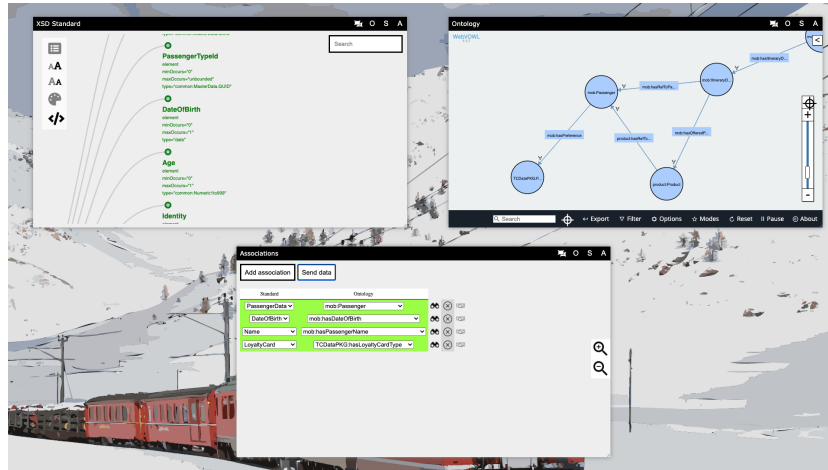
XSD Standard
O S A

Search

PassengerTypeId
element
minOccurs="0"
maxOccurs="unbounded"
type="common:MasterData.GUID"

DateOfBirth
element
minOccurs="0"
maxOccurs="1"
type="date"

Age
element
minOccurs="0"
maxOccurs="1"
type="common:NumericToS99"

Identity

Ontology
O S A

WebVOWL

mob:hasItineraryO...
mob:Passenger
mob:hasRefToPa...
mob:ItineraryO...
mob:hasPreference
product:hasRefTo...
mob:hasOfferedP...
TCDataPKG:P...
product:Product

Search
Export
Filter
Options
Modes
Reset
Pause
About

Associations
O S A

Add association
Send data

| Standard | Ontology |
|---|---|
| PassengerData | mob:Passenger |
| DateOfBirth | mob:hasDateOfBirth |
| Name | mob:hasPassengerName |
| LoyaltyCard | TCDataPKG:hasLoyaltyCardType |